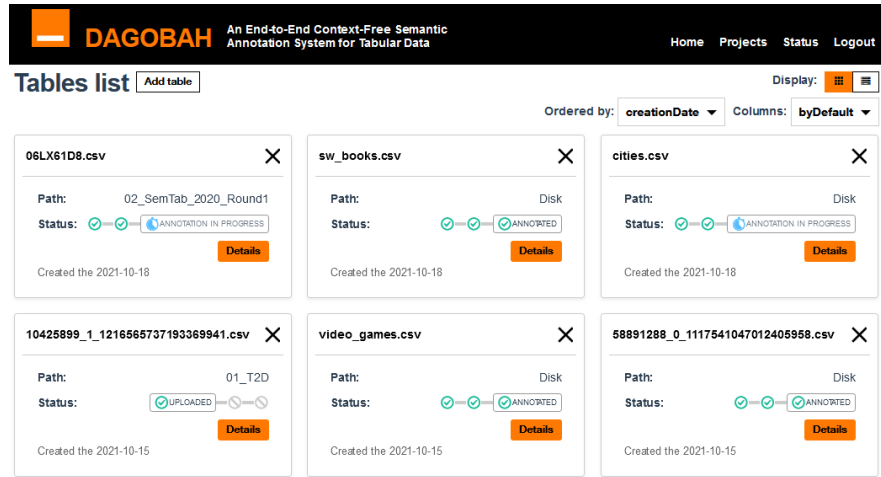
DAGOBAH An End-to-End Context-Free Semantic Annotation System for Tabular Data

Home Projects Status Logout

Tables list Add table

Display:

Ordered by: creationDate Columns: byDefault

06LX61D8.csv

Path: 02_SemTab_2020_Round1
Status: ANNOTATION IN PROGRESS
Details
Created the 2021-10-18

sw_books.csv

Path: Disk
Status: ANNOTATED
Details
Created the 2021-10-18

cities.csv

Path: Disk
Status: ANNOTATION IN PROGRESS
Details
Created the 2021-10-18

10425899_1_1216565737193369941.csv

Path: 01_T2D
Status: UPLOADED
Details
Created the 2021-10-15

video_games.csv

Path: Disk
Status: ANNOTATED
Details
Created the 2021-10-15

58891288_0_1117541047012405958.csv

Path: Disk
Status: ANNOTATED
Details
Created the 2021-10-15